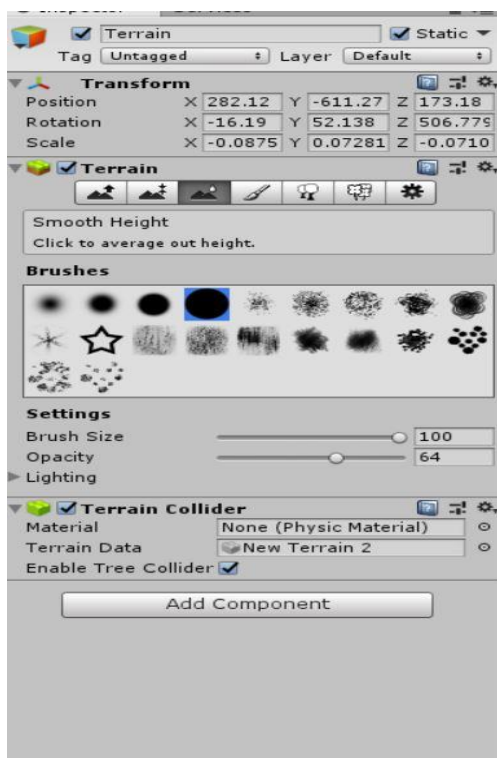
Terrain
Static
Tag Untagged
Layer Default

Transform
Position X 282.12 Y -611.27 Z 173.18
Rotation X -16.19 Y 52.138 Z 506.779
Scale X -0.0875 Y 0.07281 Z -0.0710

Terrain
Smooth Height
Click to average out height.

Brushes

Settings
Brush Size 100
Opacity 64
Lighting

Terrain Collider
Material None (Physic Material)
Terrain Data New Terrain 2
Enable Tree Collider

Add Component